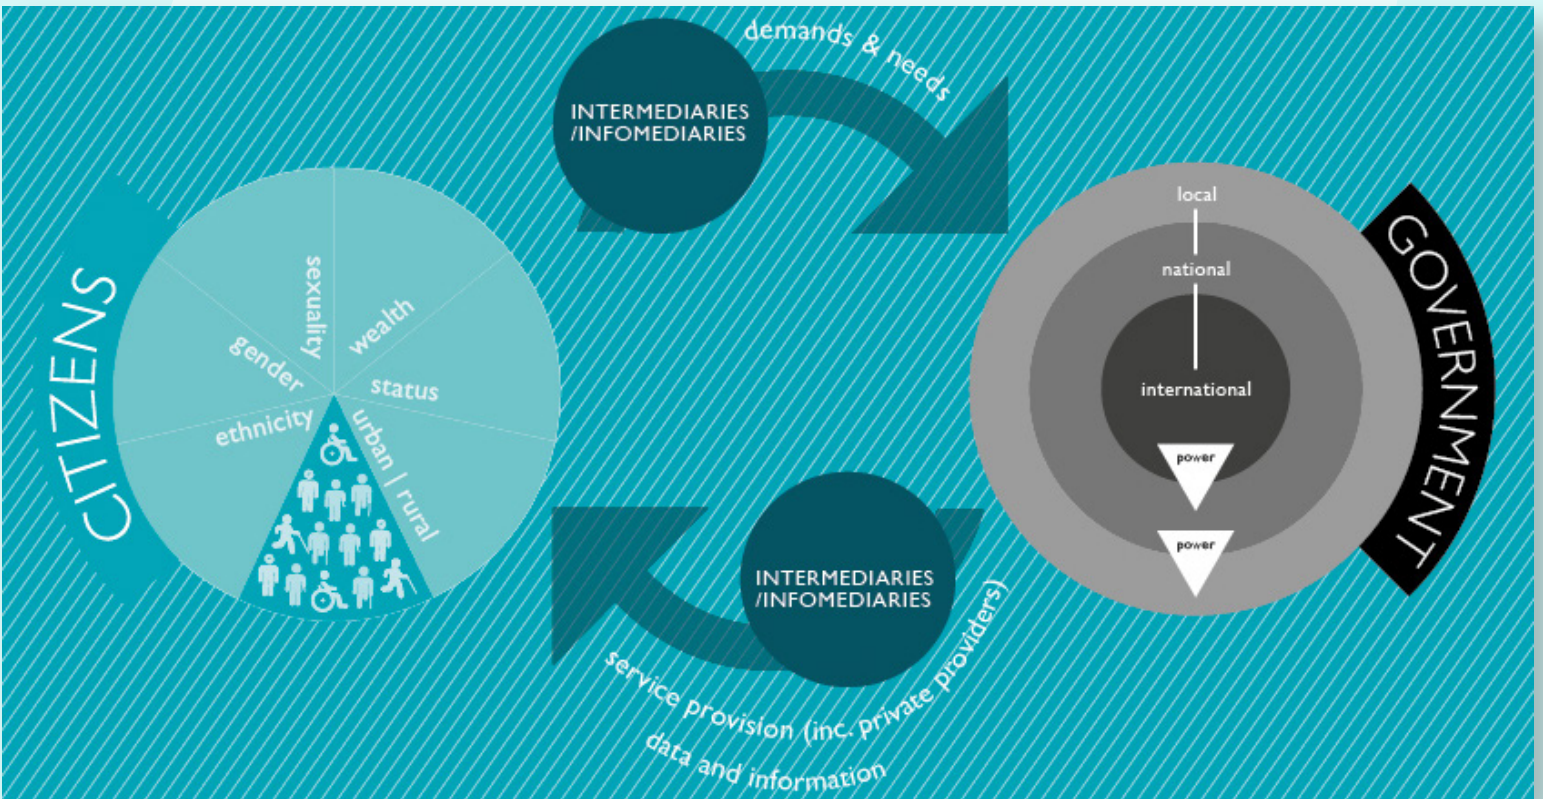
demands & needs

INTERMEDIARIES
/INFOMEDIARIES

CITIZENS

sexuality
wealth
gender
status
ethnicity
urban | rural

local
national
international
power
power

GOVERNMENT

INTERMEDIARIES
/INFOMEDIARIES

service provision (inc. private providers)
data and information